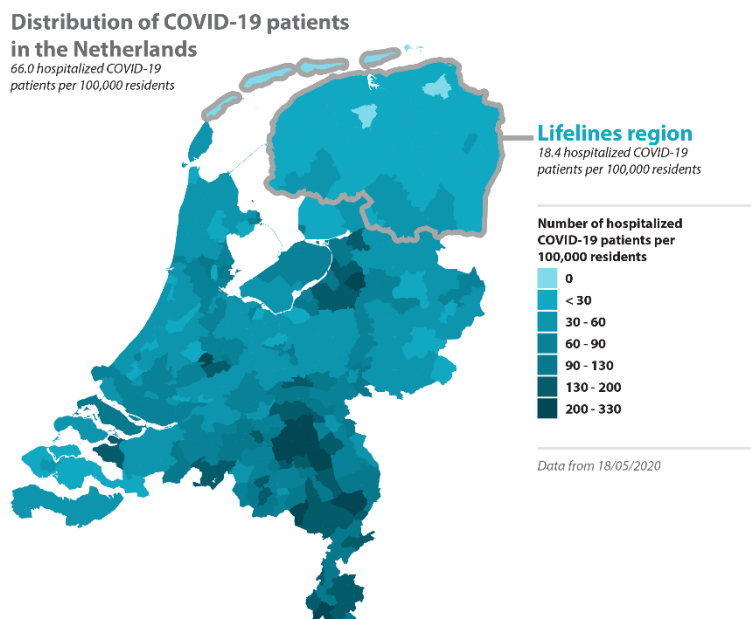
Distribution of COVID-19 patients in the Netherlands
66.0 hospitalized COVID-19 patients per 100,000 residents

Lifelines region
18.4 hospitalized COVID-19 patients per 100,000 residents

Number of hospitalized COVID-19 patients per 100,000 residents
0
< 30
30 - 60
60 - 90
90 - 130
130 - 200
200 - 330

Data from 18/05/2020